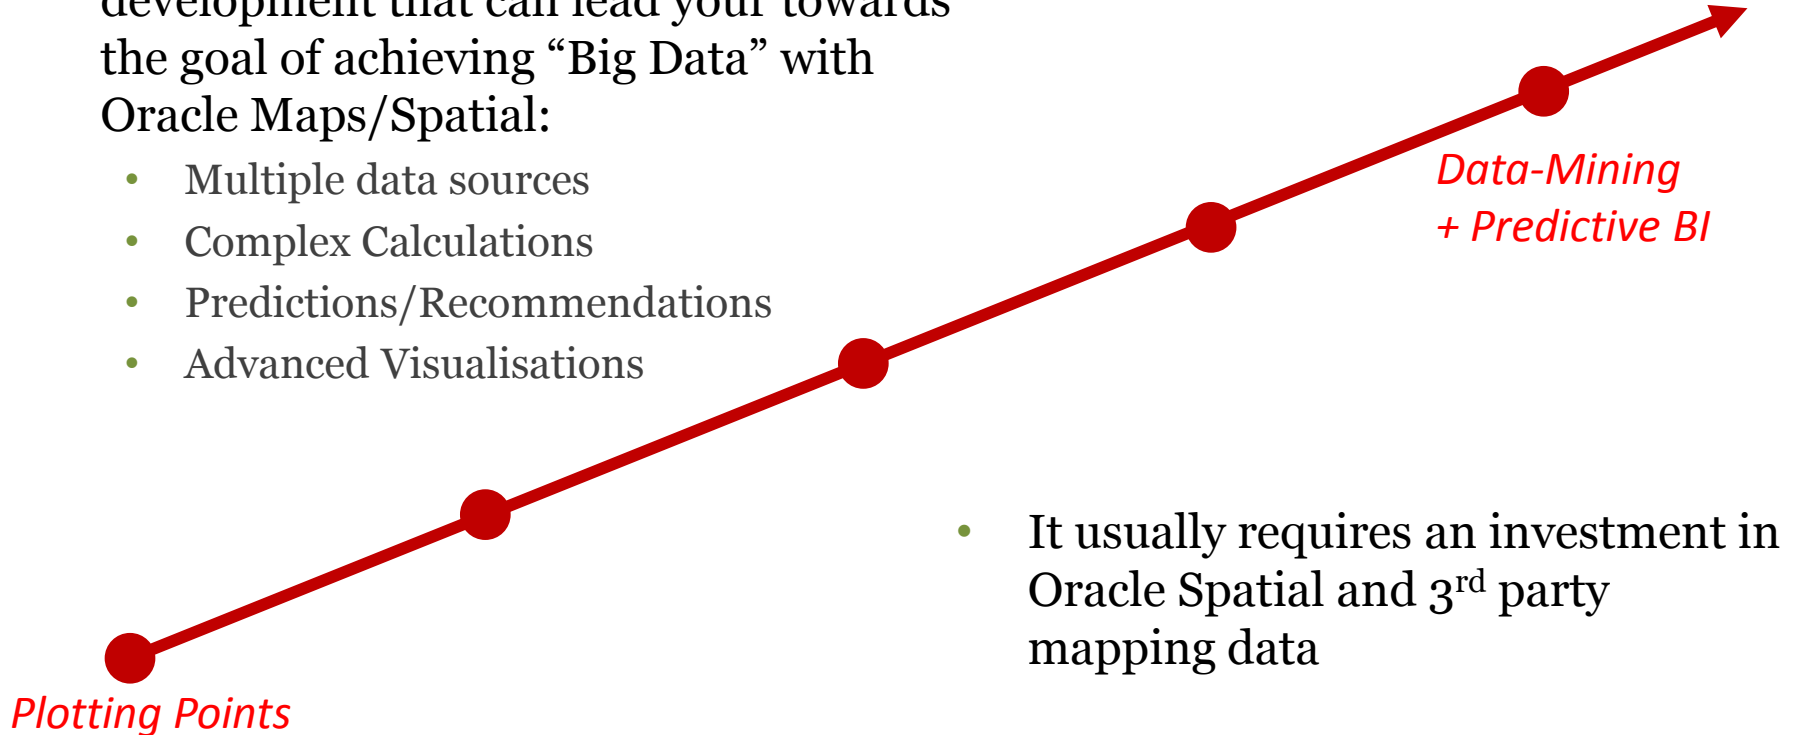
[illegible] the goal of achieving “Big Data” with Oracle Maps/Spatial:

- Multiple data sources
- Complex Calculations
- Predictions/Recommendations
- Advanced Visualisations

Data-Mining
+ Predictive BI

- It usually requires an investment in Oracle Spatial and 3$^{rd}$ party mapping data

Plotting Points